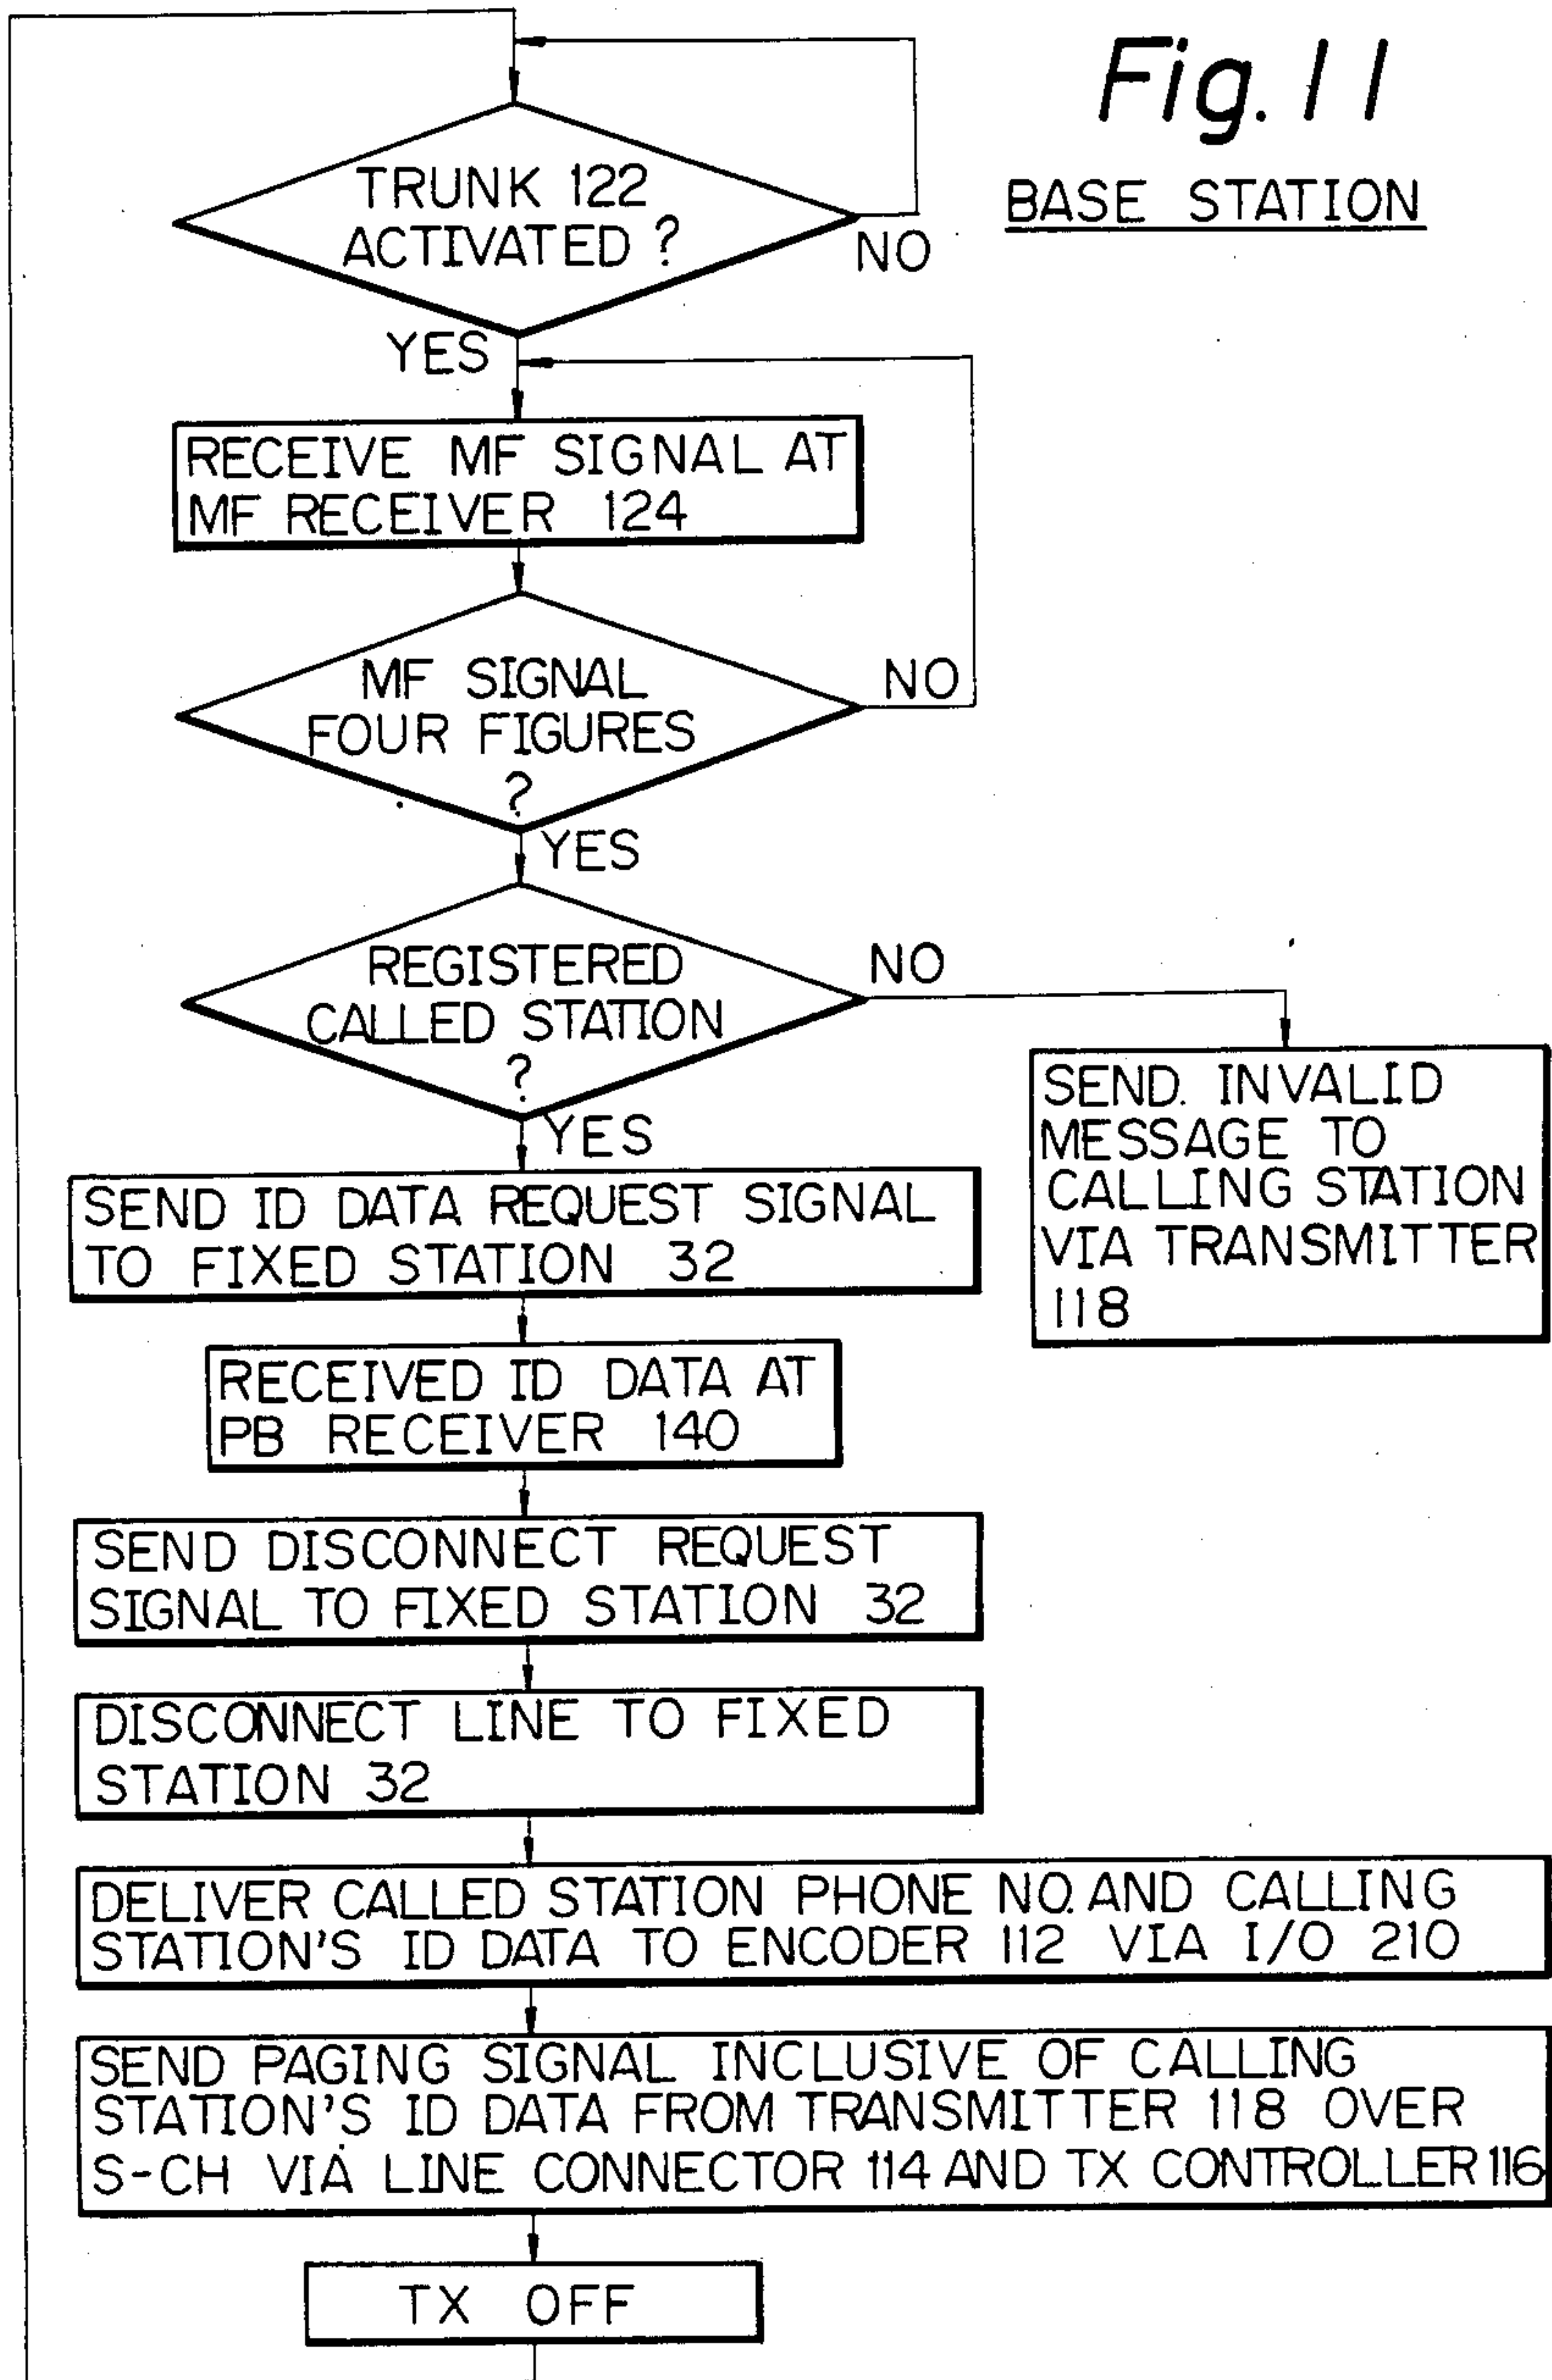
Fig. 11

BASE STATION

TRUNK 122 ACTIVATED ?

NO

YES

RECEIVE MF SIGNAL AT MF RECEIVER 124

MF SIGNAL FOUR FIGURES ?

NO

YES

REGISTERED CALLED STATION ?

NO

SEND. INVALID MESSAGE TO CALLING STATION VIA TRANSMITTER 118

YES

SEND ID DATA REQUEST SIGNAL TO FIXED STATION 32

RECEIVED ID DATA AT PB RECEIVER 140

SEND DISCONNECT REQUEST SIGNAL TO FIXED STATION 32

DISCONNECT LINE TO FIXED STATION 32

DELIVER CALLED STATION PHONE NO. AND CALLING STATION'S ID DATA TO ENCODER 112 VIA I/O 210

SEND PAGING SIGNAL INCLUSIVE OF CALLING STATION'S ID DATA FROM TRANSMITTER 118 OVER S-CH VIA LINE CONNECTOR 114 AND TX CONTROLLER 116

TX OFF